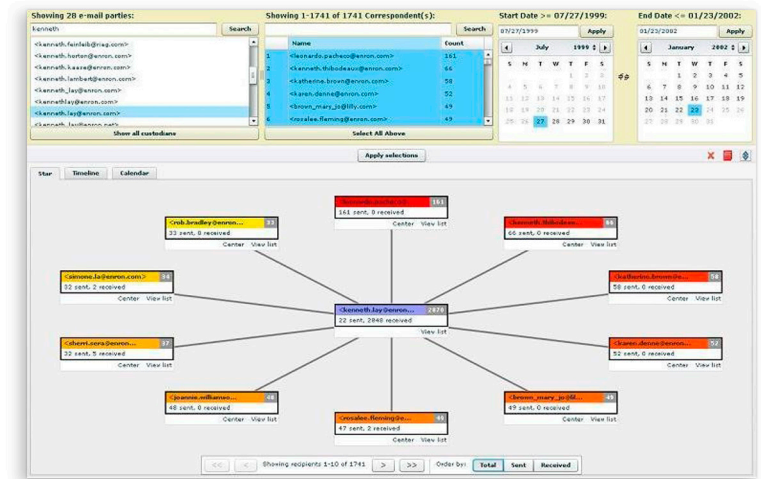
Showing 28 e-mail parties:

kenneth

Search

<kenneth.feinlaib@riag.com>
<kenneth.horton@enron.com>
<kenneth.kaase@enron.com>
<kenneth.lambert@enron.com>
<kenneth_lay@enron.com>
<kenneth.lay@enron.com>
<kenneth.lay@enron.com>
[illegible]

Show all custodians

Showing 1-1741 of 1741 Correspondent(s):

Search

| | Name | Count |
|---|---|---|
| 1 | <leonardo.pacheco@enron.com> | 161 |
| 2 | <kenneth.thibodeaux@enron.com> | 66 |
| 3 | <katherine.brown@enron.com> | 58 |
| 4 | <karen.denne@enron.com> | 52 |
| 5 | <brown_mary_jo@lilly.com> | 49 |
| 6 | <rosalee.fleming@enron.com> | 49 |

Select All Above

Start Date >= 07/27/1999:

07/27/1999

Apply

July 1999

| S | M | T | W | T | F | S |
|---|---|---|---|---|---|---|
| | | | | 1 | 2 | 3 |
| 4 | 5 | 6 | 7 | 8 | 9 | 10 |
| 11 | 12 | 13 | 14 | 15 | 16 | 17 |
| 18 | 19 | 20 | 21 | 22 | 23 | 24 |
| 25 | 26 | 27 | 28 | 29 | 30 | 31 |

End Date <= 01/23/2002:

01/23/2002

Apply

January 2002

| S | M | T | W | T | F | S |
|---|---|---|---|---|---|---|
| | | 1 | 2 | 3 | 4 | 5 |
| 6 | 7 | 8 | 9 | 10 | 11 | 12 |
| 13 | 14 | 15 | 16 | 17 | 18 | 19 |
| 20 | 21 | 22 | 23 | 24 | 25 | 26 |
| 27 | 28 | 29 | 30 | 31 | | |

Apply selections

Star Timeline Calendar

<leonardo.pacheco@... 161
161 sent, 0 received
Center View list

<rob.bradley@enron.... 33
33 sent, 0 received
Center View list

<kenneth.thibodeau... 66
66 sent, 0 received
Center View list

<simone.la@enron.com> 34
32 sent, 2 received
Center View list

<katherine.brown@e... 58
58 sent, 0 received
Center View list

<kenneth.lay@enron.... 2070
22 sent, 2048 received
View list

<sherri.sera@enron.... 37
32 sent, 5 received
Center View list

<karen.denne@enron.... 52
52 sent, 0 received
Center View list

<joannie.williamso... 48
48 sent, 0 received
Center View list

<rosalee.fleming@e... 49
47 sent, 2 received
Center View list

<brown_mary_jo@lil... 49
49 sent, 0 received
Center View list

<< < Showing recipients 1-10 of 1741 > >> Order by: Total Sent Received